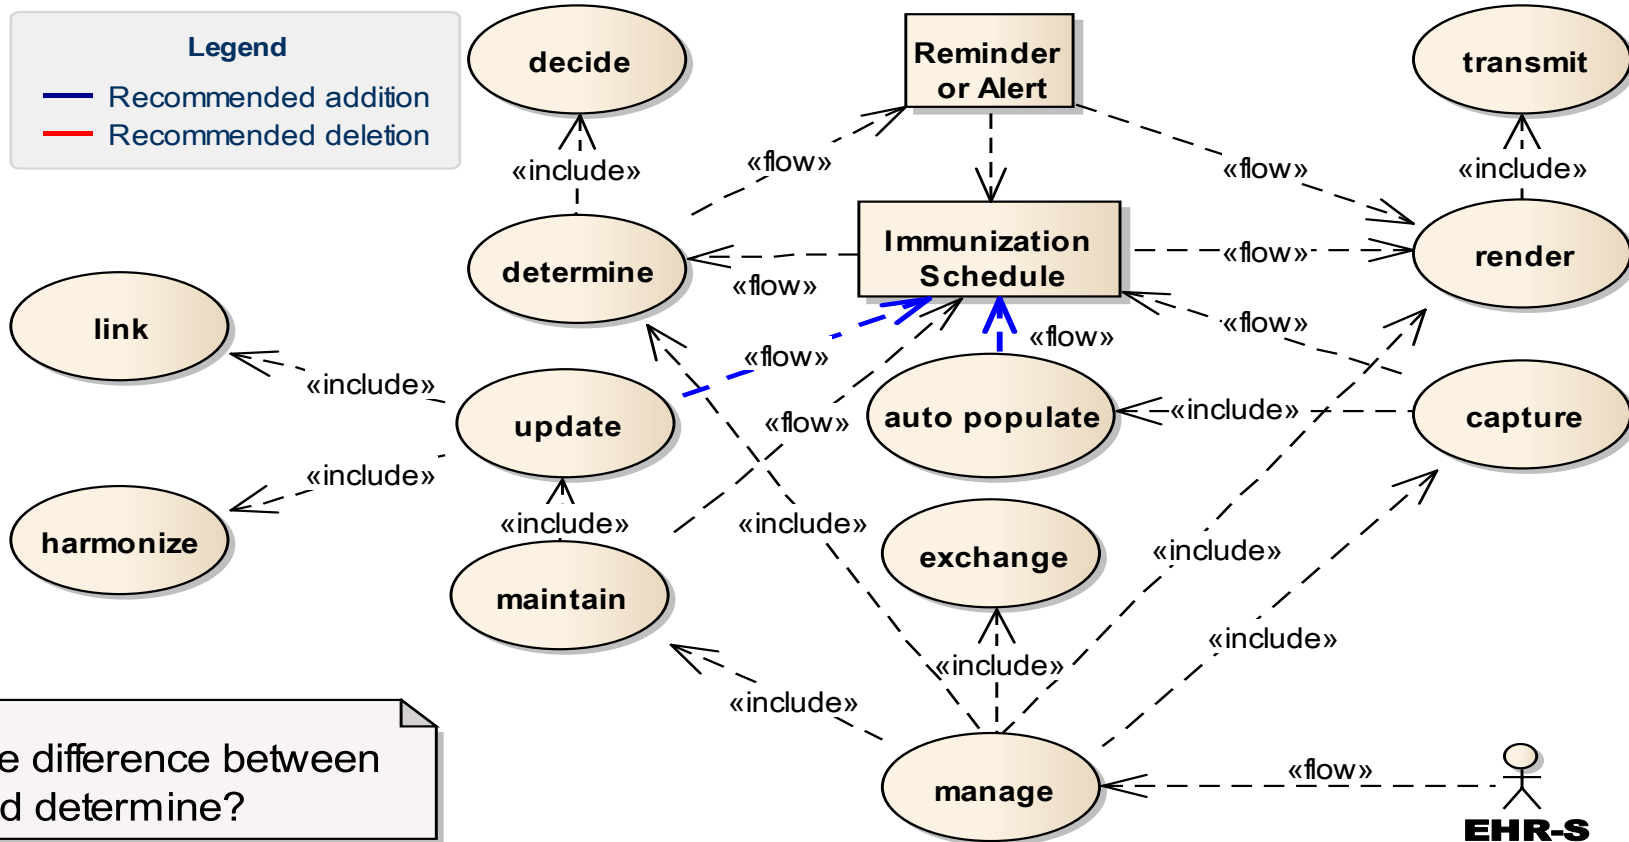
Legend
Recommended addition
Recommended deletion

decide
Reminder or Alert
transmit
«include»
«flow»
«flow»
«include»
determine
Immunization Schedule
«flow»
render
«flow»
link
«flow»
«include»
«flow»
update
auto populate
«flow»
«include»
capture
«flow»
«include»
harmonize
«include»
«include»
exchange
maintain
«include»
«include»
«include»
«include»
e difference between d determine?
manage
«flow»
EHR-S